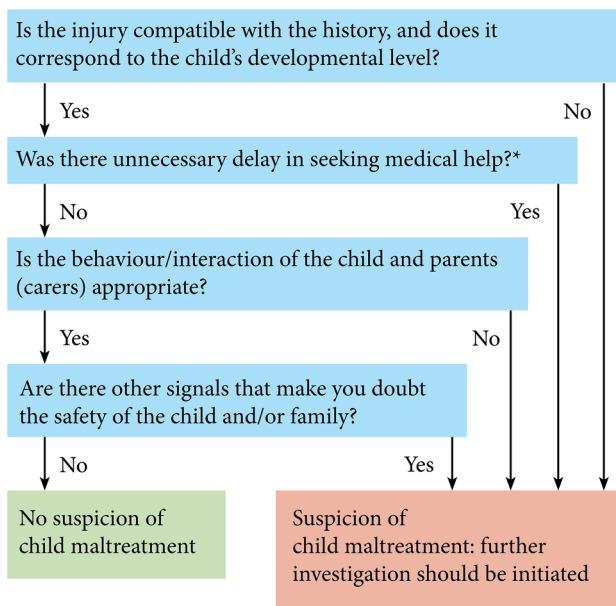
Is the injury compatible with the history, and does it correspond to the child's developmental level?

Yes

No

Was there unnecessary delay in seeking medical help?*

No

Yes

Is the behaviour/interaction of the child and parents (carers) appropriate?

Yes

No

Are there other signals that make you doubt the safety of the child and/or family?

No

Yes

No suspicion of child maltreatment

Suspicion of child maltreatment: further investigation should be initiated